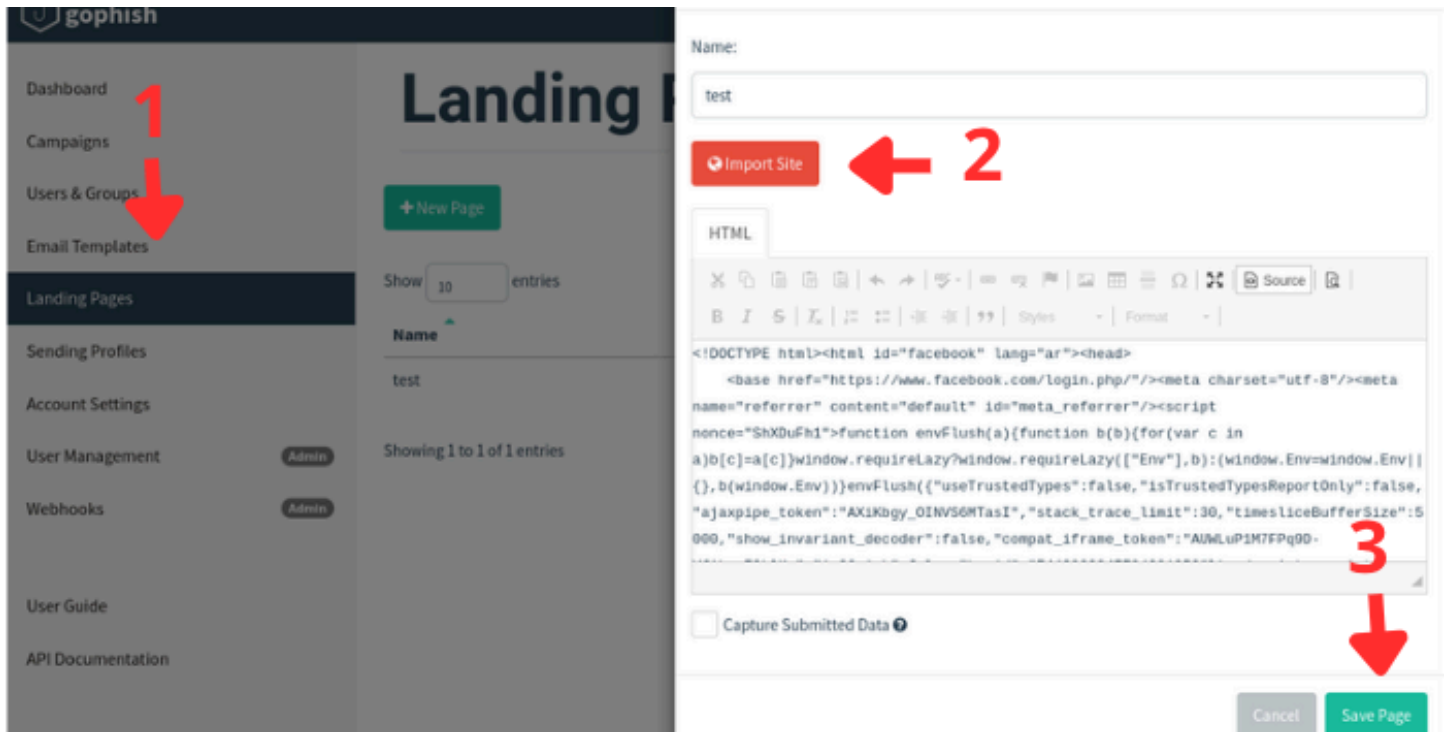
gophish

Dashboard
Campaigns
Users & Groups
Email Templates
Landing Pages
Sending Profiles
Account Settings
User Management Admin
Webhooks Admin

User Guide
API Documentation

1

Landing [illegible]

+ New Page

Show 10 entries

Name

test

Showing 1 to 1 of 1 entries

Name:

test

Import Site

2

HTML

Source

Styles Format

<!DOCTYPE html><html id="facebook" lang="ar"><head>
<base href="https://www.facebook.com/login.php/"/><meta charset="utf-8"/><meta name="referrer" content="default" id="meta_referrer"/><script nonce="ShXDuFh1">function envFlush(a){function b(b){for(var c in a)b[c]=a[c]}window.requireLazy?window.requireLazy(["Env"],b):(window.Env=window.Env||{},b(window.Env))}envFlush({"useTrustedTypes":false,"isTrustedTypesReportOnly":false,"ajaxpipe_token":"AXiKbgy_OINVS6MTasI","stack_trace_limit":30,"timesliceBufferSize":5000,"show_invariant_decoder":false,"compat_iframe_token":"AUWLuP1M7FPq9D-

3

Capture Submitted Data

Cancel
Save Page